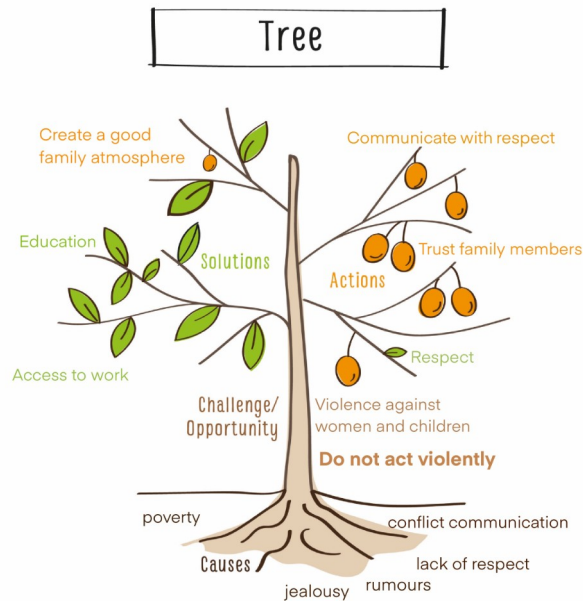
Tree

Create a good family atmosphere

Communicate with respect

Education

Solutions

Actions

Trust family members

Access to work

Respect

Challenge/ Opportunity

Violence against women and children

Do not act violently

poverty

conflict communication

Causes

lack of respect

jealousy

rumours